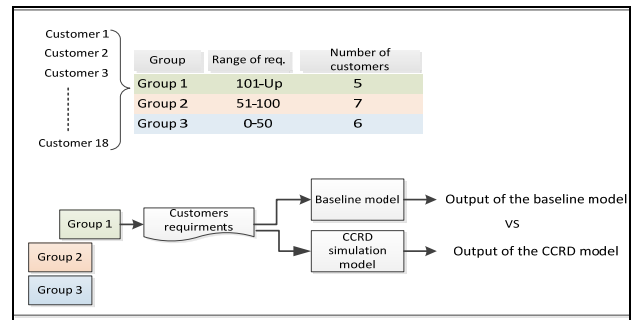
Customer 1
Customer 2
Customer 3
Customer 18

| Group | Range of req. | Number of customers |
|---|---|---|
| Group 1 | 101-Up | 5 |
| Group 2 | 51-100 | 7 |
| Group 3 | 0-50 | 6 |

Group 1
Group 2
Group 3
Customers requirments
Baseline model
CCRD simulation model
Output of the baseline model
VS
Output of the CCRD model